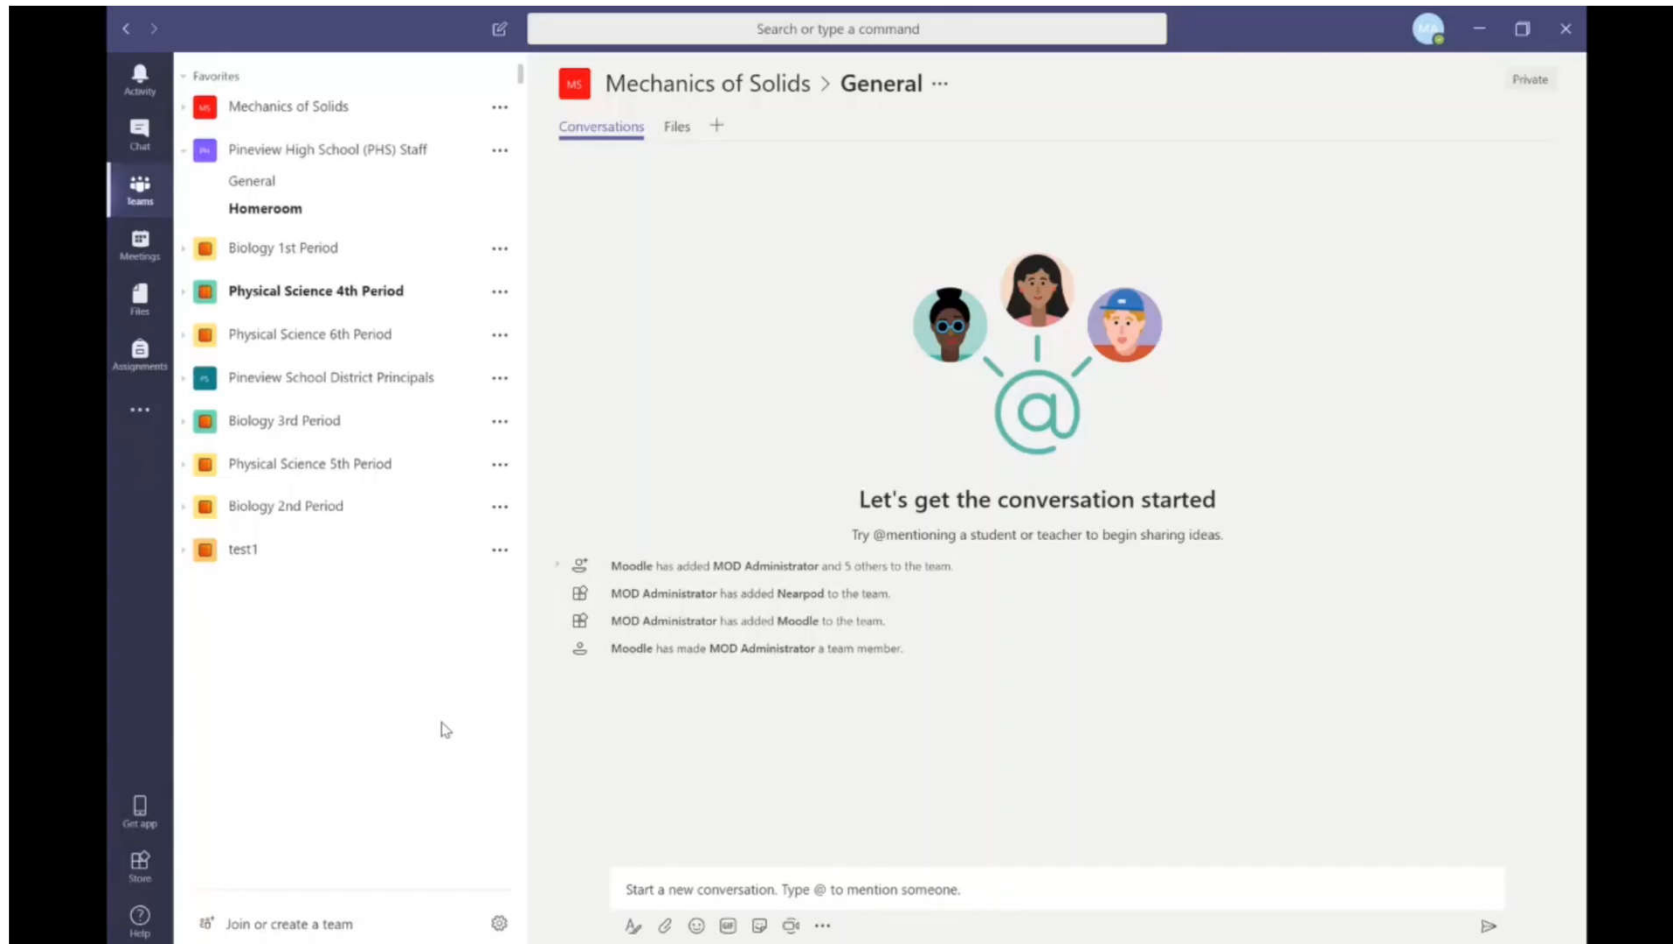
Search or type a command

Activity
Chat
Teams
Meetings
Files
Assignments
...
Get app
Store
Help

Favorites
MS Mechanics of Solids ...
PH Pineview High School (PHS) Staff ...
General
Homeroom
Biology 1st Period ...
Physical Science 4th Period ...
Physical Science 6th Period ...
PS Pineview School District Principals ...
Biology 3rd Period ...
Physical Science 5th Period ...
Biology 2nd Period ...
test1 ...

Join or create a team

MS Mechanics of Solids > General ...
Private
Conversations Files +

Let's get the conversation started
Try @mentioning a student or teacher to begin sharing ideas.

Moodle has added MOD Administrator and 5 others to the team.
MOD Administrator has added Nearpod to the team.
MOD Administrator has added Moodle to the team.
Moodle has made MOD Administrator a team member.

Start a new conversation. Type @ to mention someone.